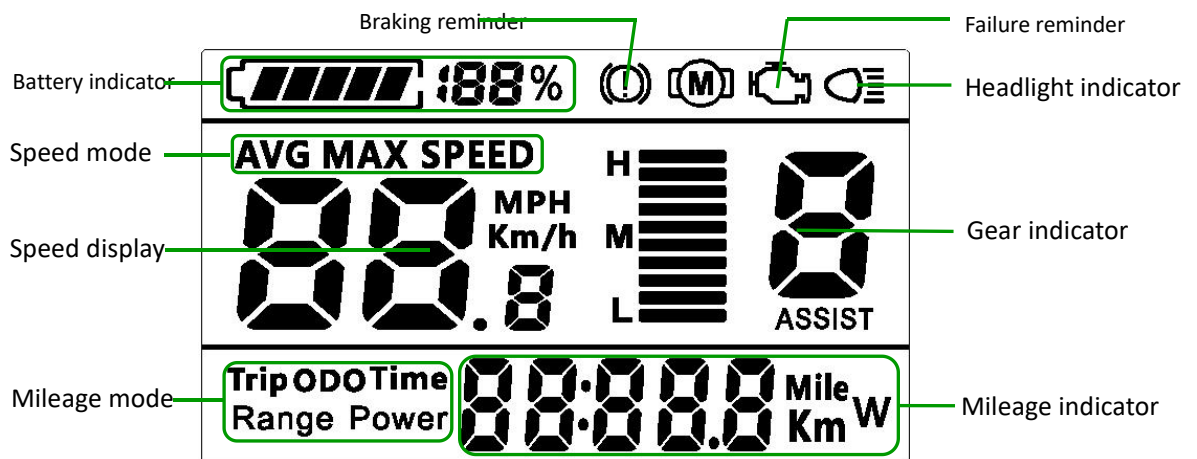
Braking reminder

Failure reminder

Battery indicator

188%

(!) (M)

Headlight indicator

Speed mode

AVG MAX SPEED

H

MPH

Km/h

M

L

88.8

8

ASSIST

Gear indicator

Speed display

Mileage mode

Trip ODO Time

Range Power

88:888.8

Mile

Km

W

Mileage indicator